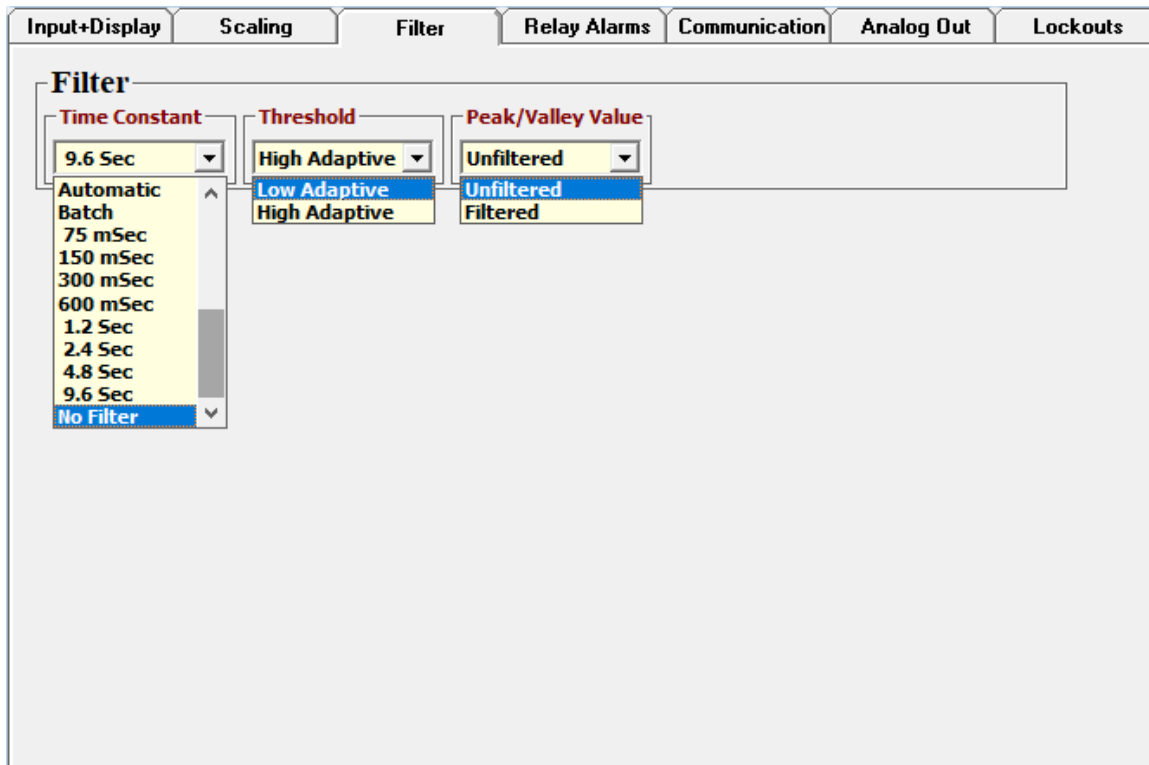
Input+Display | Scaling | Filter | Relay Alarms | Communication | Analog Out | Lockouts

Filter

Time Constant
9.6 Sec
Automatic
Batch
75 mSec
150 mSec
300 mSec
600 mSec
1.2 Sec
2.4 Sec
4.8 Sec
9.6 Sec
No Filter

Threshold
High Adaptive
Low Adaptive
High Adaptive

Peak/Valley Value
Unfiltered
Unfiltered
Filtered